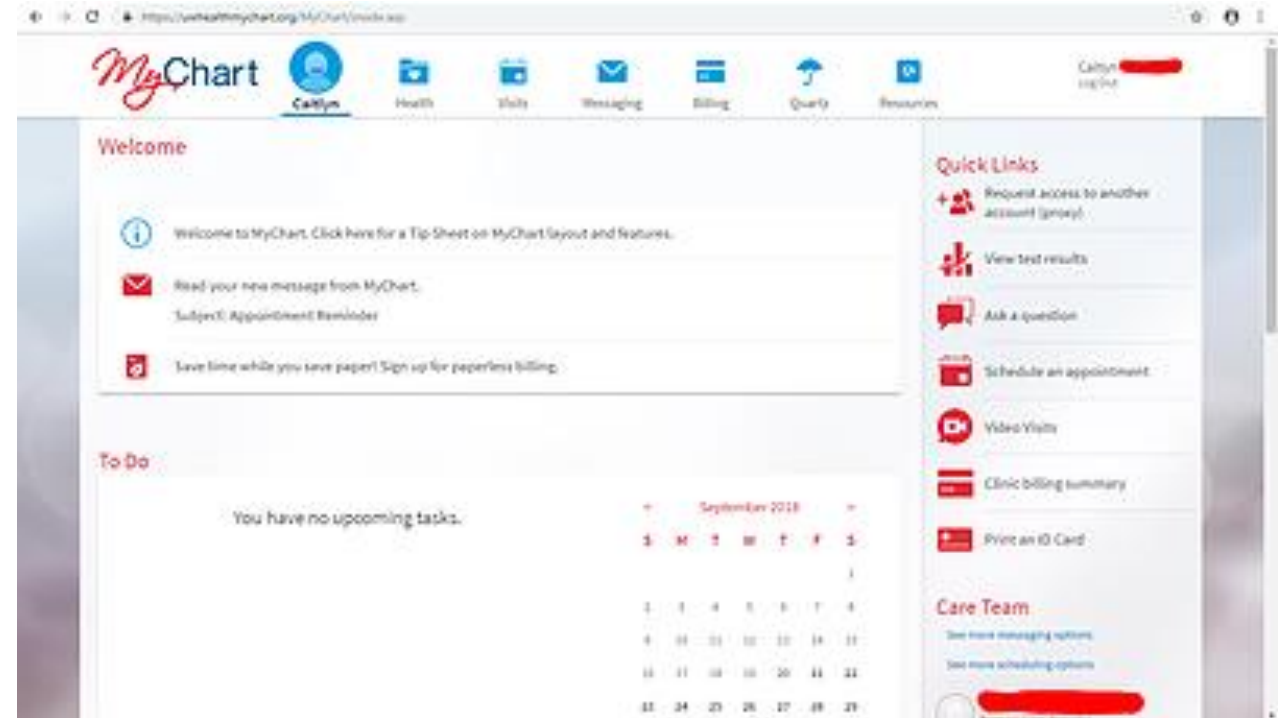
https://uwhealthmychart.org/MyChart/inside.asp

MyChart

Caitlyn

Health

Visits

Messaging

Billing

Quartz

Resources

Caitlyn
Log Out

Welcome

Welcome to MyChart. Click here for a Tip Sheet on MyChart layout and features.

Read your new message from MyChart.
Subject: Appointment Reminder

Save time while you save paper! Sign up for paperless billing.

To Do

You have no upcoming tasks.

September 2018

| S | M | T | W | T | F | S |
|---|---|---|---|---|---|---|
| | | | | | | 1 |
| 2 | 3 | 4 | 5 | 6 | 7 | 8 |
| 9 | 10 | 11 | 12 | 13 | 14 | 15 |
| 16 | 17 | 18 | 19 | 20 | 21 | 22 |
| 23 | 24 | 25 | 26 | 27 | 28 | 29 |

Quick Links

Request access to another account (proxy)

View test results

Ask a question

Schedule an appointment

Video Visits

Clinic billing summary

Print an ID Card

Care Team

See more messaging options

See more scheduling options